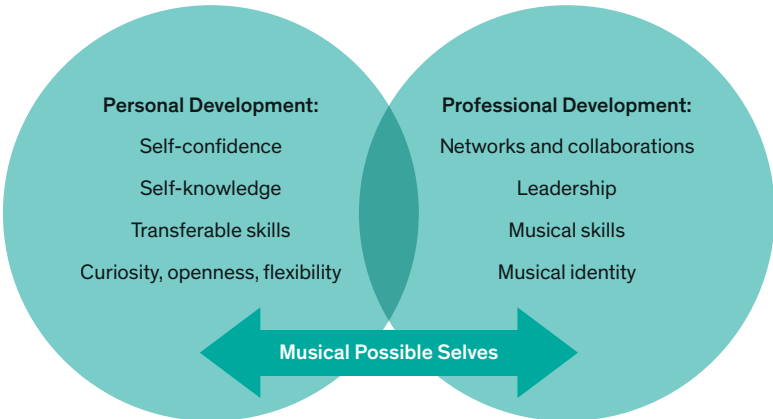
Personal Development:
Self-confidence
Self-knowledge
Transferable skills
Curiosity, openness, flexibility

Professional Development:
Networks and collaborations
Leadership
Musical skills
Musical identity

Musical Possible Selves